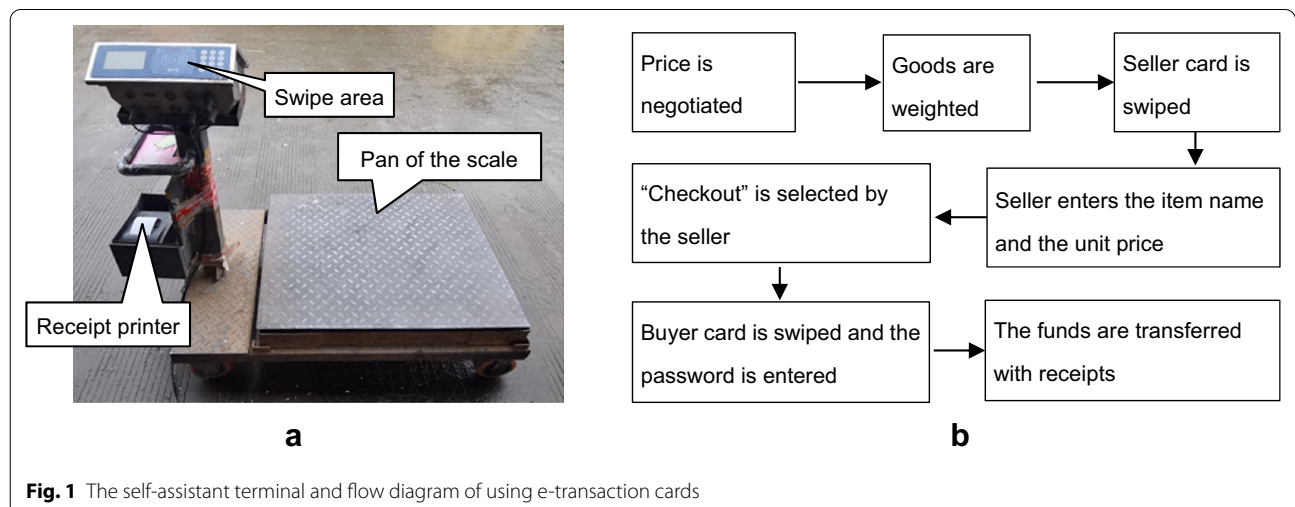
Swipe area

Pan of the scale

Receipt printer

a

Price is negotiated

Goods are weighted

Seller card is swiped

Seller enters the item name and the unit price

“Checkout” is selected by the seller

Buyer card is swiped and the password is entered

The funds are transferred with receipts

b

**Fig. 1** The self-assistant terminal and flow diagram of using e-transaction cards